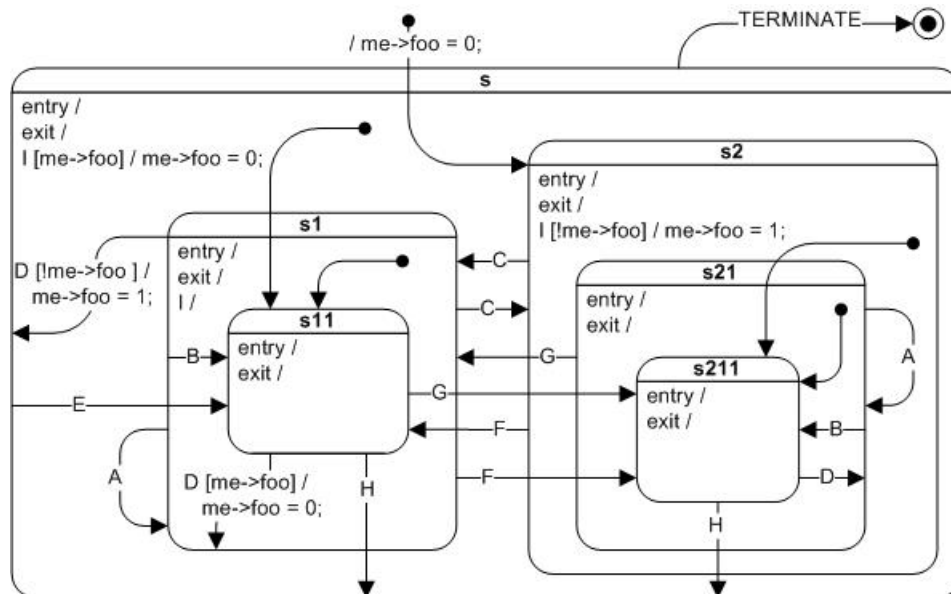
/ me->foo = 0;

TERMINATE

s

entry /
exit /
I [me->foo] / me->foo = 0;

s2

entry /
exit /
I [!me->foo] / me->foo = 1;

s1

entry /
exit /
I /

D [!me->foo ] /
me->foo = 1;

C

C

s21

entry /
exit /

s11

entry /
exit /

B

G

A

s211

entry /
exit /

E

G

F

B

A

D [me->foo] /
me->foo = 0;

H

F

D

H